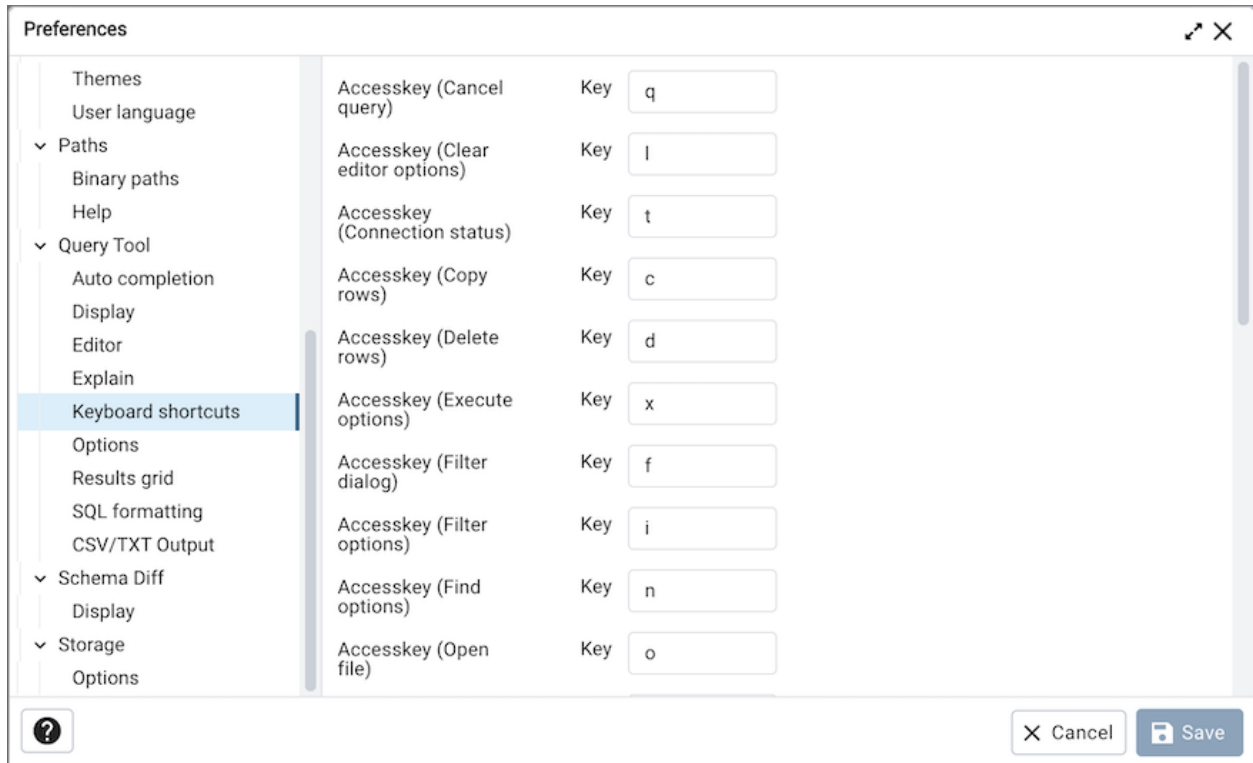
Preferences

Themes
User language
Paths
Binary paths
Help
Query Tool
Auto completion
Display
Editor
Explain
Keyboard shortcuts
Options
Results grid
SQL formatting
CSV/TXT Output
Schema Diff
Display
Storage
Options

| | | |
|---|---|---|
| Accesskey (Cancel query) | Key | q |
| Accesskey (Clear editor options) | Key | l |
| Accesskey (Connection status) | Key | t |
| Accesskey (Copy rows) | Key | c |
| Accesskey (Delete rows) | Key | d |
| Accesskey (Execute options) | Key | x |
| Accesskey (Filter dialog) | Key | f |
| Accesskey (Filter options) | Key | i |
| Accesskey (Find options) | Key | n |
| Accesskey (Open file) | Key | o |

Cancel
Save